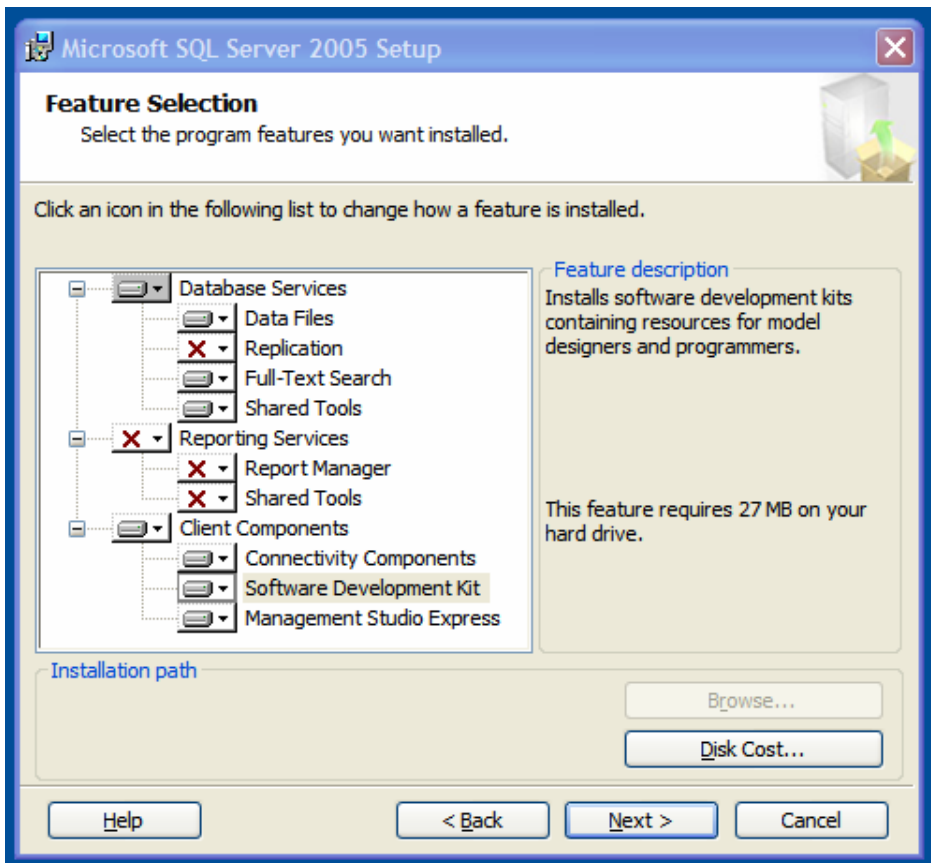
Microsoft SQL Server 2005 Setup

Feature Selection
Select the program features you want installed.

Click an icon in the following list to change how a feature is installed.

Database Services
Data Files
Replication
Full-Text Search
Shared Tools
Reporting Services
Report Manager
Shared Tools
Client Components
Connectivity Components
Software Development Kit
Management Studio Express

Feature description
Installs software development kits containing resources for model designers and programmers.

This feature requires 27 MB on your hard drive.

Installation path

Browse...
Disk Cost...

Help
< Back
Next >
Cancel